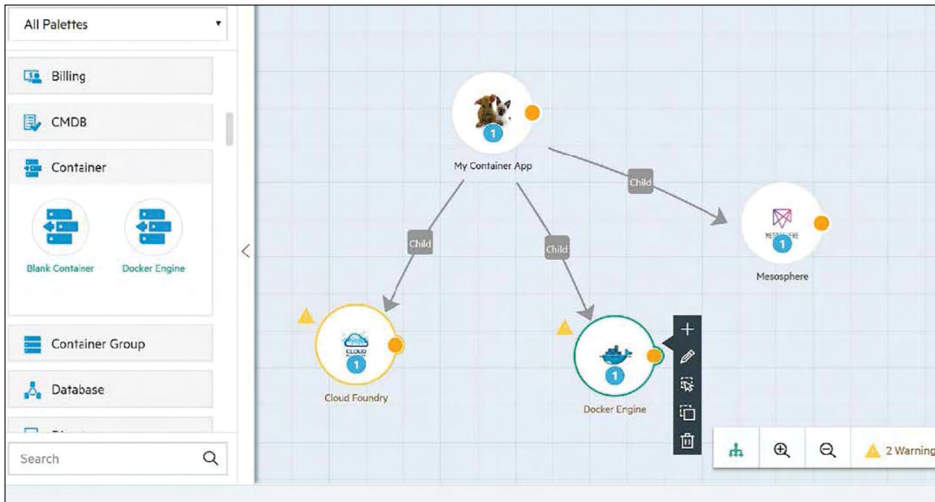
All Palettes

Billing

CMDB

Container

Blank Container

Docker Engine

Container Group

Database

Search

My Container App

1

Child

Child

Child

Mesosphere

1

Cloud Foundry

1

Docker Engine

1

2 Warning